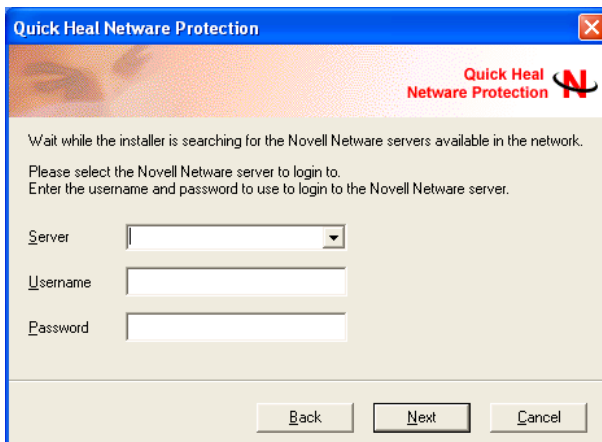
Quick Heal Netware Protection

Quick Heal Netware Protection

Wait while the installer is searching for the Novell Netware servers available in the network.

Please select the Novell Netware server to login to.
Enter the username and password to use to login to the Novell Netware server.

Server

Username

Password

Back Next Cancel